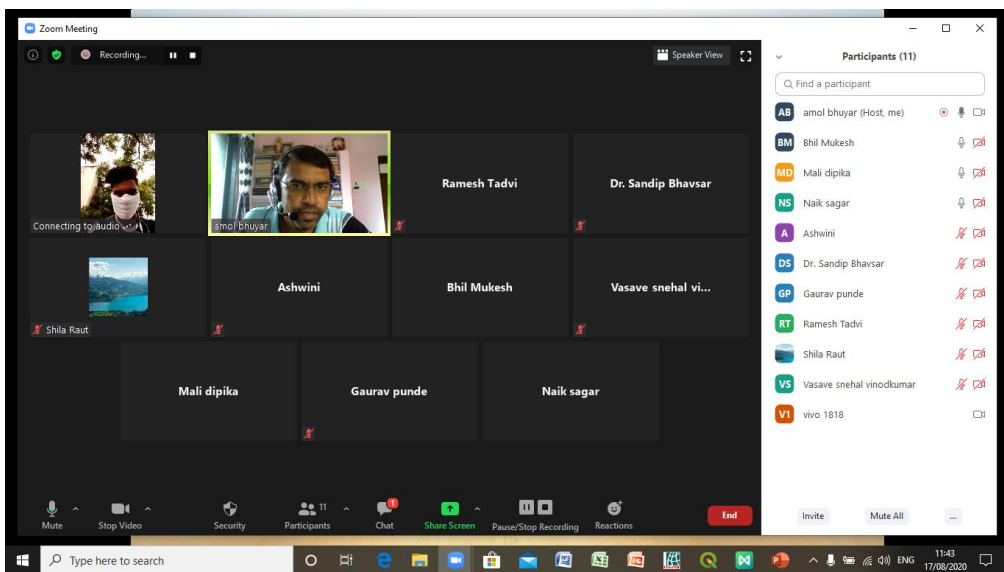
Zoom Meeting

Recording...

Speaker View

Connecting to audio

amol bhuyar

Ramesh Tadvi

Dr. Sandip Bhavsar

Shila Raut

Ashwini

Bhil Mukesh

Vasave snehal vi...

Mali dipika

Gaurav punde

Naik sagar

Mute

Stop Video

Security

11
Participants

1
Chat

Share Screen

Pause/Stop Recording

Reactions

End

Participants (11)

Find a participant

AB amol bhuyar (Host, me)

BM Bhil Mukesh

MD Mali dipika

NS Naik sagar

A Ashwini

DS Dr. Sandip Bhavsar

GP Gaurav punde

RT Ramesh Tadvi

Shila Raut

VS Vasave snehal vinodkumar

V1 vivo 1818

Invite

Mute All

...

Type here to search

ENG

11:43
17/08/2020